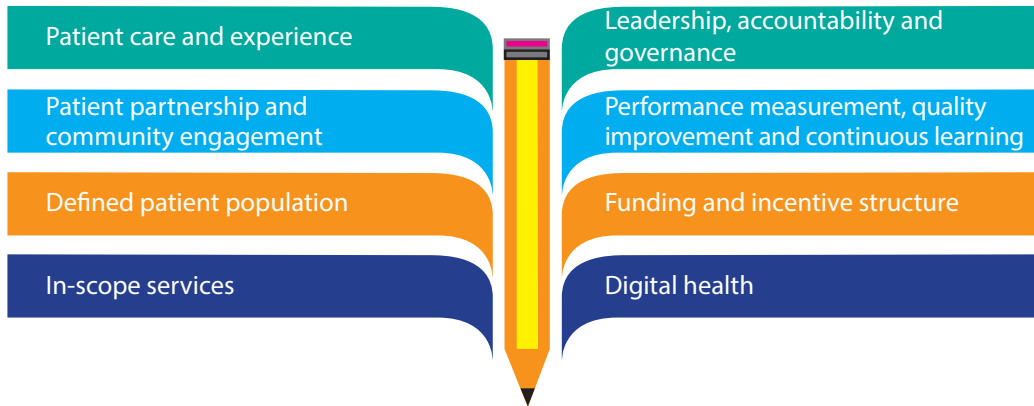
Patient care and experience

Patient partnership and community engagement

Defined patient population

In-scope services

Leadership, accountability and governance

Performance measurement, quality improvement and continuous learning

Funding and incentive structure

Digital health